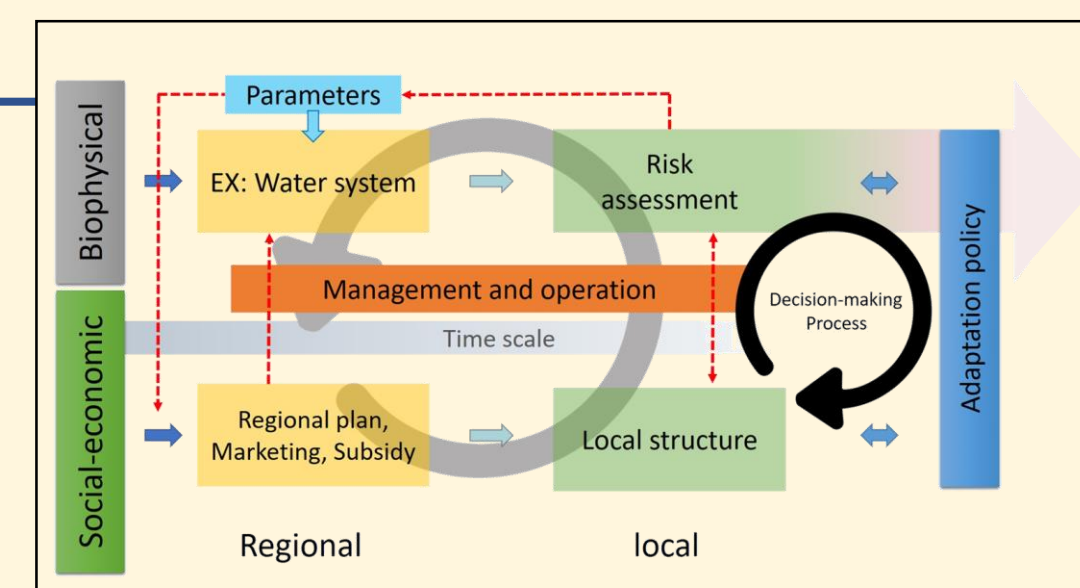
Biophysical

Social-economic

Parameters

EX: Water system

Risk assessment

Management and operation

Decision-making Process

Time scale

Regional plan, Marketing, Subsidy

Local structure

Adaptation policy

Regional

local